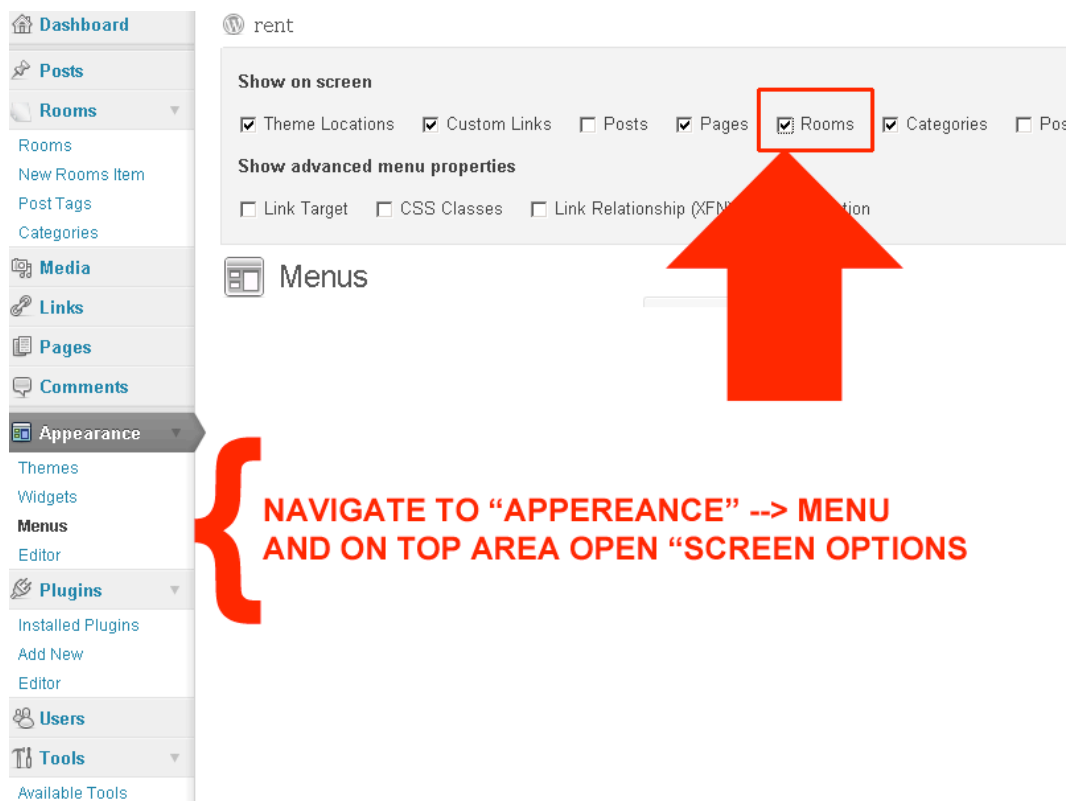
Dashboard
Posts
Rooms
Rooms
New Rooms Item
Post Tags
Categories
Media
Links
Pages
Comments
Appearance
Themes
Widgets
Menus
Editor
Plugins
Installed Plugins
Add New
Editor
Users
Tools
Available Tools

rent

Show on screen

☑ Theme Locations ☑ Custom Links ☐ Posts ☑ Pages ☑ Rooms ☑ Categories ☐ Pos

Show advanced menu properties

☐ Link Target ☐ CSS Classes ☐ Link Relationship (XFN) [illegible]tion

Menus

NAVIGATE TO "APPEREANCE" --> MENU AND ON TOP AREA OPEN "SCREEN OPTIONS